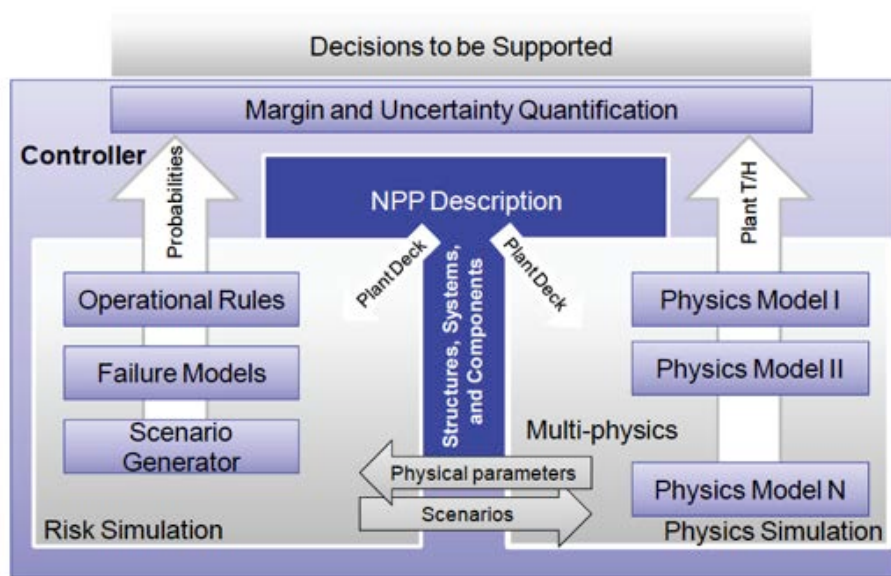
Decisions to be Supported

Margin and Uncertainty Quantification

Controller

Probabilities

NPP Description

Plant T/H

Plant Deck

Structures, Systems, and Components

Plant Deck

Operational Rules

Failure Models

Scenario Generator

Physics Model I

Physics Model II

Multi-physics

Physical parameters

Scenarios

Physics Model N

Risk Simulation

Physics Simulation